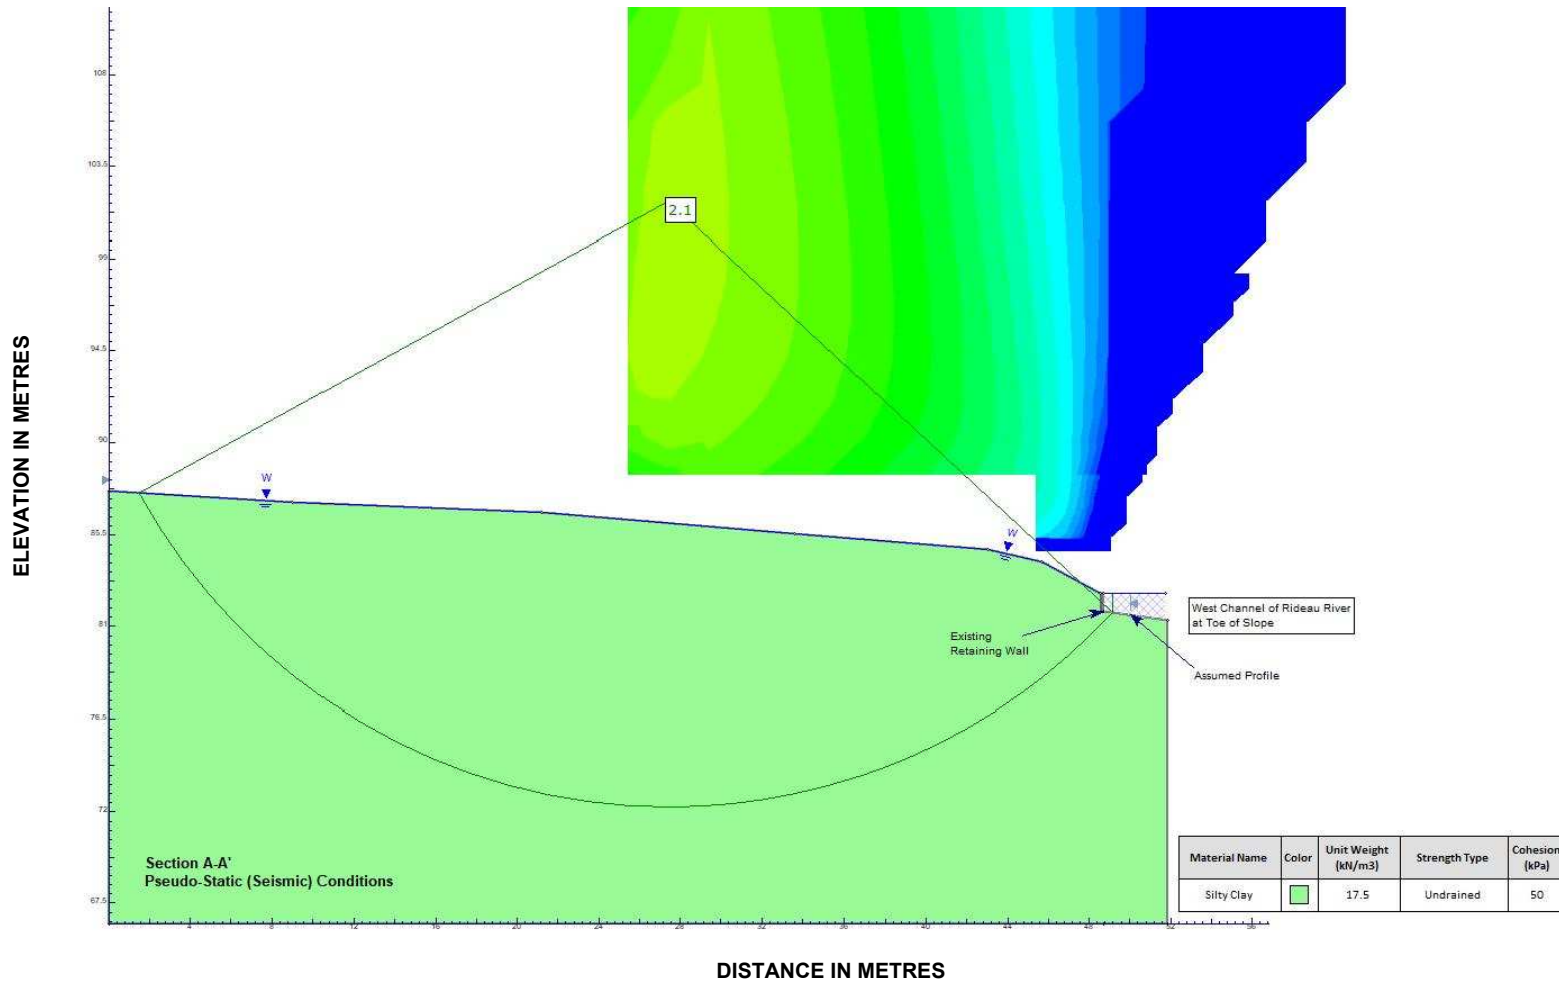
ELEVATION IN METRES

108
103.5
99
94.5
90
85.5
81
76.5
72
67.5

2.1

W
W

West Channel of Rideau River at Toe of Slope

Existing Retaining Wall

Assumed Profile

Section A-A'
Pseudo-Static (Seismic) Conditions

| Material Name | Color | Unit Weight (kN/m3) | Strength Type | Cohesion (kPa) |
|---|---|---|---|---|
| Silty Clay | | 17.5 | Undrained | 50 |

4 8 12 16 20 24 28 32 36 40 44 48 52 56

DISTANCE IN METRES